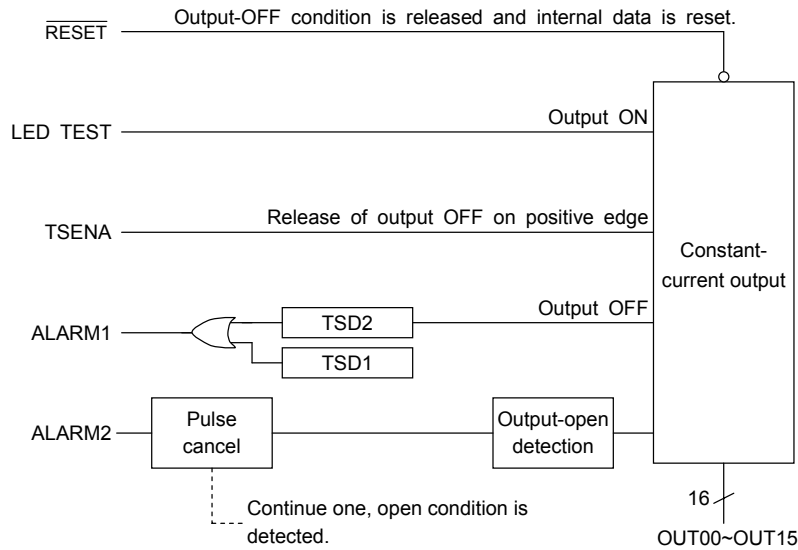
$\overline{\text{RESET}}$

Output-OFF condition is released and internal data is reset.

LED TEST

Output ON

TSENA

Release of output OFF on positive edge

Constant-current output

ALARM1

Output OFF

TSD2

TSD1

ALARM2

Pulse cancel

Output-open detection

16

OUT00~OUT15

Continue one, open condition is detected.